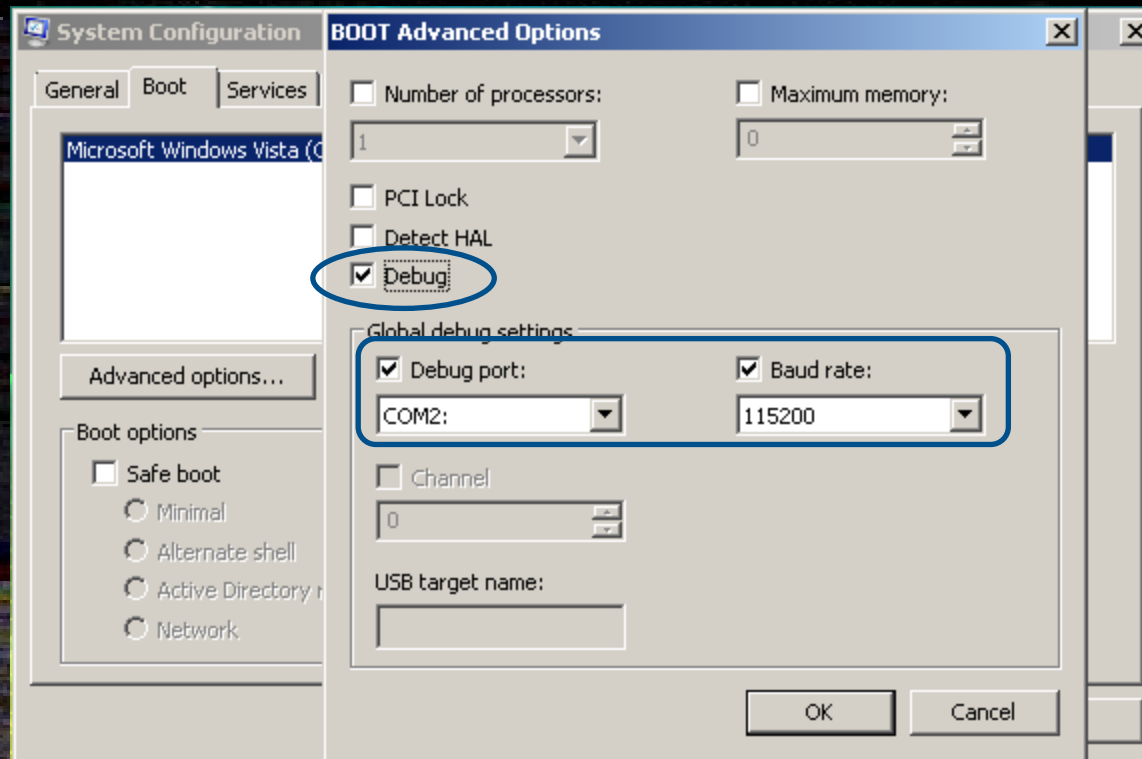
System Configuration

General Boot Services

Microsoft Windows Vista (C

Advanced options...

Boot options

Safe boot

Minimal

Alternate shell

Active Directory r

Network

BOOT Advanced Options

Number of processors:

1

Maximum memory:

0

PCI Lock

Detect HAL

Debug

Global debug settings

Debug port:

COM2:

Baud rate:

115200

Channel

0

USB target name:

OK

Cancel